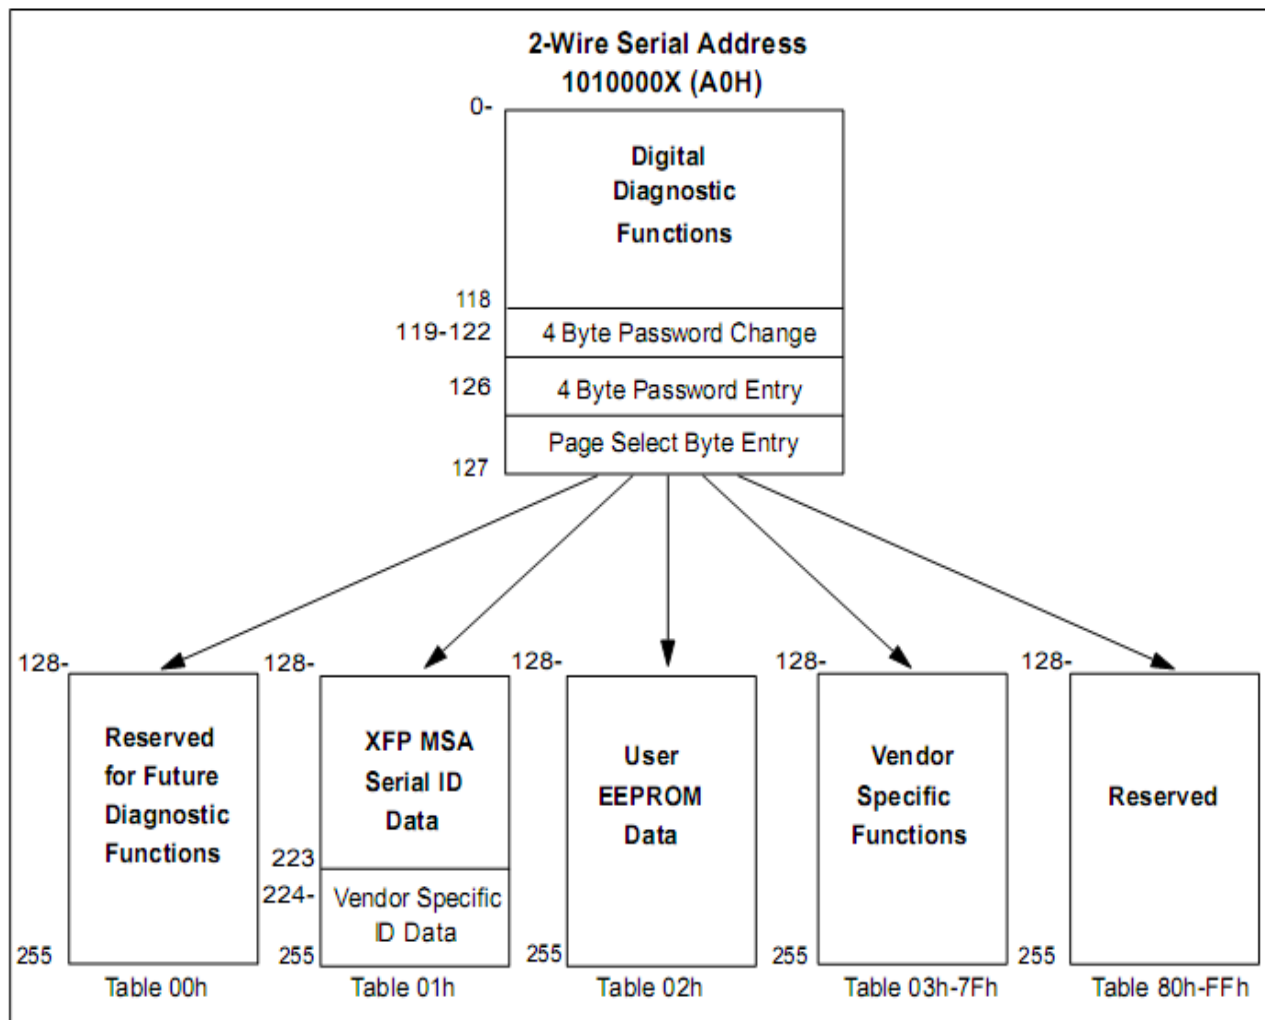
2-Wire Serial Address
1010000X (A0H)

0-

Digital
Diagnostic
Functions

118

119-122 4 Byte Password Change

126 4 Byte Password Entry

Page Select Byte Entry

127

128-

Reserved
for Future
Diagnostic
Functions

255

Table 00h

128-

XFP MSA
Serial ID
Data

223

224-

Vendor Specific
ID Data

255

Table 01h

128-

User
EEPROM
Data

255

Table 02h

128-

Vendor
Specific
Functions

255

Table 03h-7Fh

128-

Reserved

255

Table 80h-FFh